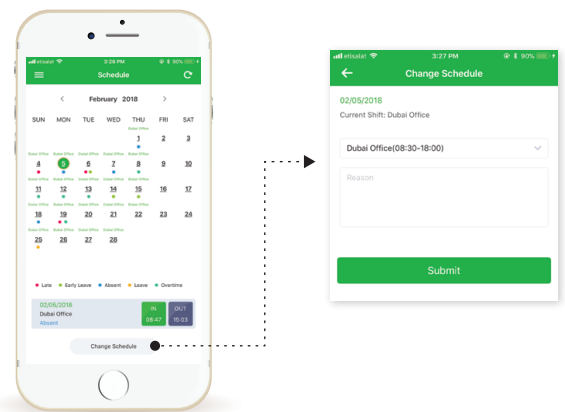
etisalat 3:26 PM 90%

Schedule

‹ February 2018 ›

| SUN | MON | TUE | WED | THU | FRI | SAT |
|---|---|---|---|---|---|---|
| | | | | Dubai Office 1 | 2 | 3 |
| Dubai Office 4 | Dubai Office 5 | Dubai Office 6 | Dubai Office 7 | Dubai Office 8 | 9 | 10 |
| Dubai Office 11 | Dubai Office 12 | Dubai Office 13 | Dubai Office 14 | Dubai Office 15 | 16 | 17 |
| Dubai Office 18 | Dubai Office 19 | Dubai Office 20 | Dubai Office 21 | Dubai Office 22 | 23 | 24 |
| Dubai Office 25 | 26 | 27 | 28 | | | |

Late Early Leave Absent Leave Overtime

02/05/2018
Dubai Office
Absent

IN 08:47 OUT 16:03

Change Schedule

etisalat 3:27 PM 90%

Change Schedule

02/05/2018
Current Shift: Dubai Office

Dubai Office(08:30-18:00)

Reason

Submit